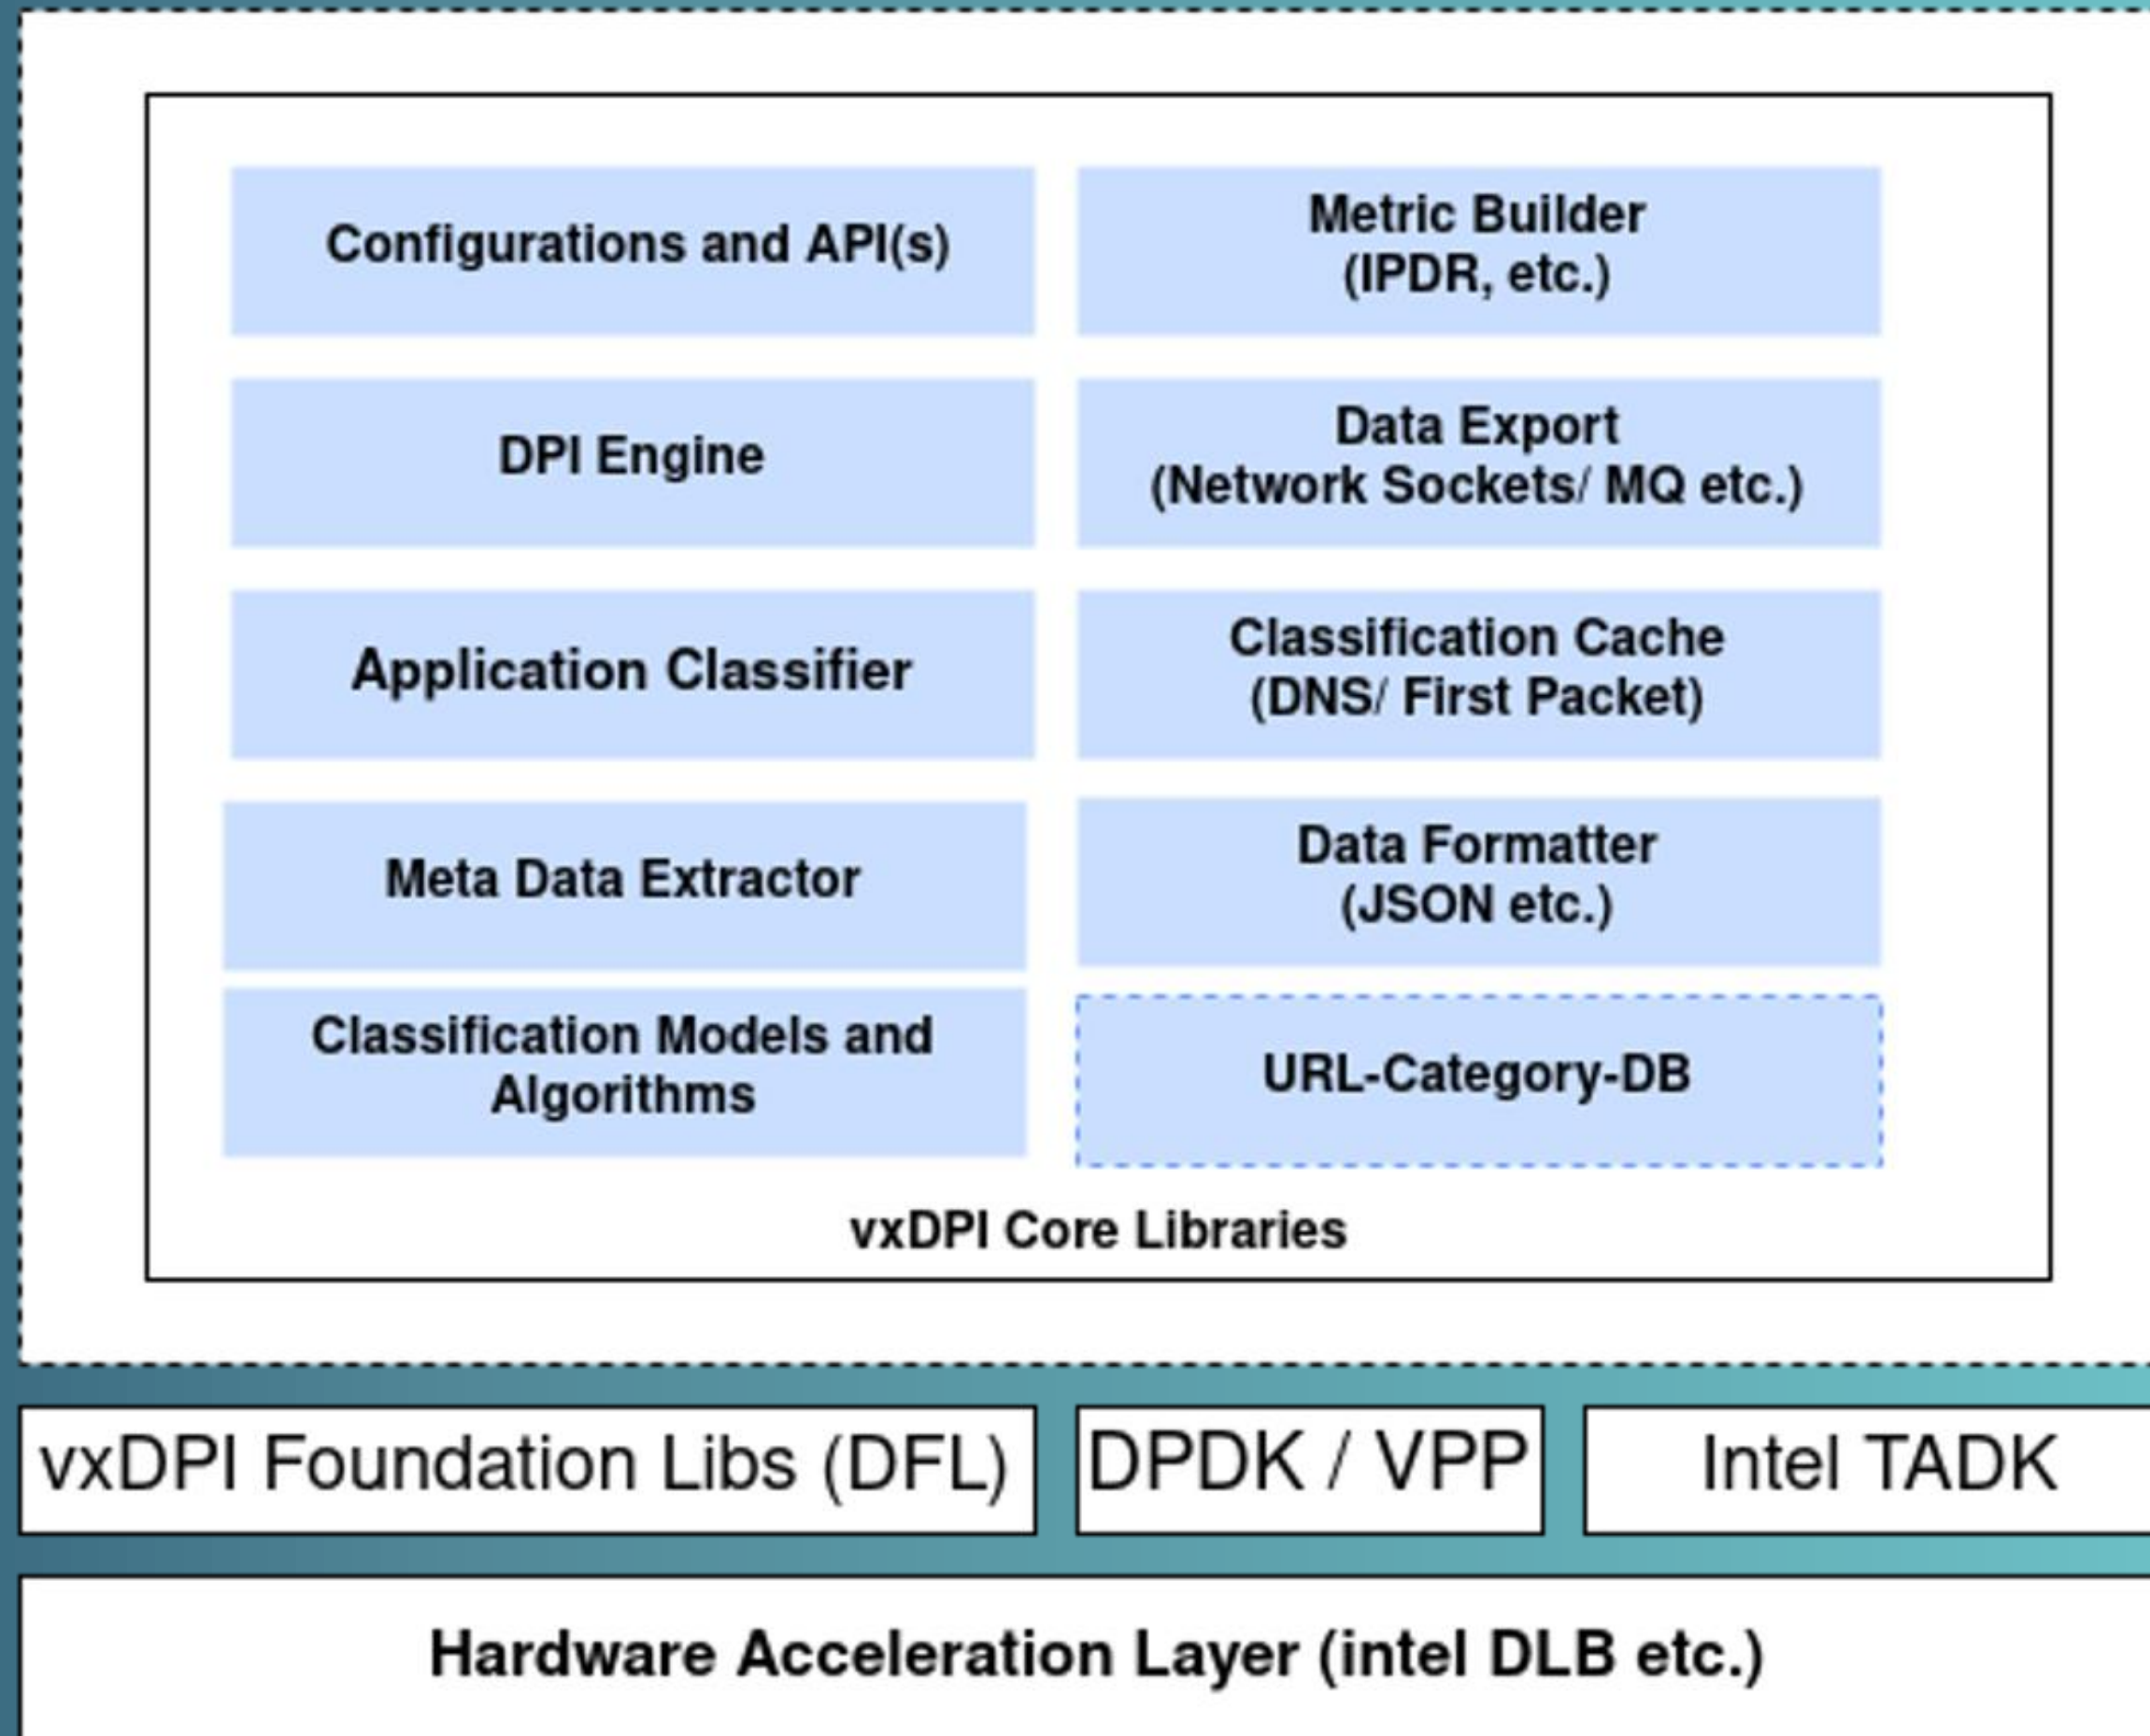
Configurations and API(s)

Metric Builder
(IPDR, etc.)

DPI Engine

Data Export
(Network Sockets/ MQ etc.)

Application Classifier

Classification Cache
(DNS/ First Packet)

Meta Data Extractor

Data Formatter
(JSON etc.)

Classification Models and Algorithms

URL-Category-DB

vxDPI Core Libraries

vxDPI Foundation Libs (DFL)

DPDK / VPP

Intel TADK

Hardware Acceleration Layer (intel DLB etc.)